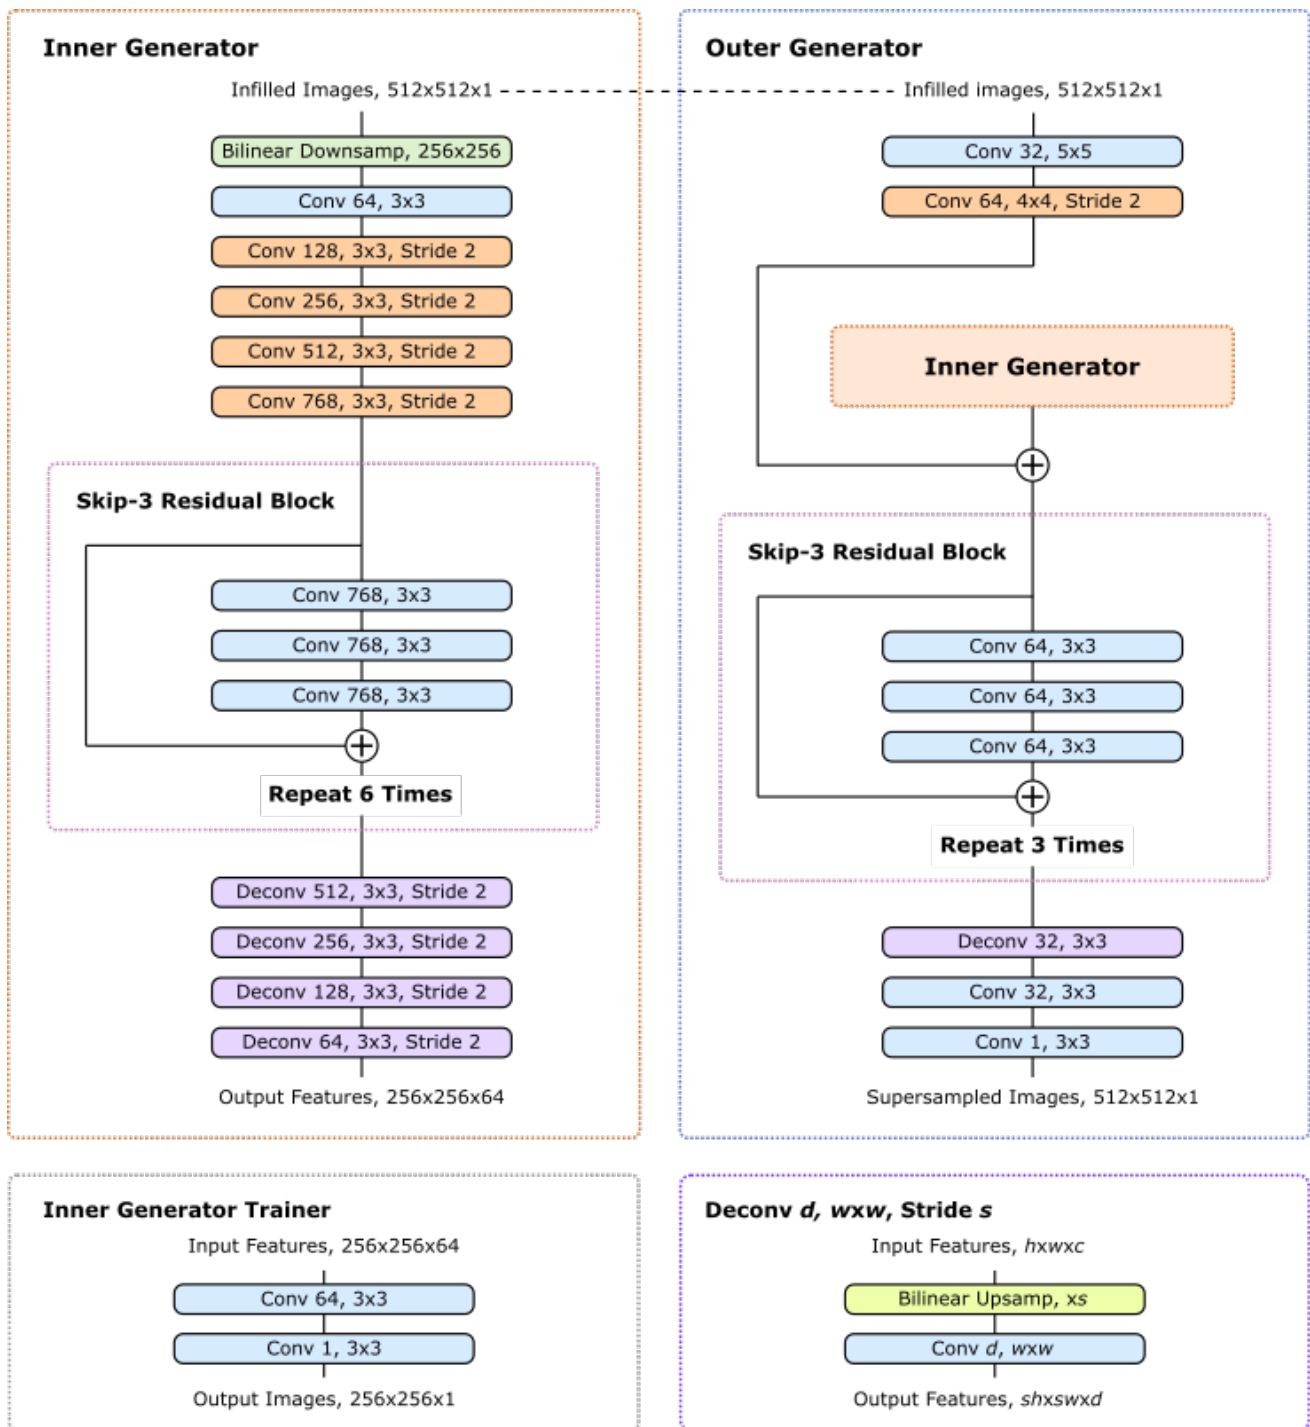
Inner Generator

Infilled Images, 512x512x1

Bilinear Downsamp, 256x256

Conv 64, 3x3

Conv 128, 3x3, Stride 2

Conv 256, 3x3, Stride 2

Conv 512, 3x3, Stride 2

Conv 768, 3x3, Stride 2

Skip-3 Residual Block

Conv 768, 3x3

Conv 768, 3x3

Conv 768, 3x3

Repeat 6 Times

Deconv 512, 3x3, Stride 2

Deconv 256, 3x3, Stride 2

Deconv 128, 3x3, Stride 2

Deconv 64, 3x3, Stride 2

Output Features, 256x256x64

Outer Generator

Infilled images, 512x512x1

Conv 32, 5x5

Conv 64, 4x4, Stride 2

Inner Generator

Skip-3 Residual Block

Conv 64, 3x3

Conv 64, 3x3

Conv 64, 3x3

Repeat 3 Times

Deconv 32, 3x3

Conv 32, 3x3

Conv 1, 3x3

Supersampled Images, 512x512x1

Inner Generator Trainer

Input Features, 256x256x64

Conv 64, 3x3

Conv 1, 3x3

Output Images, 256x256x1

Deconv *d*, *w*x*w*, Stride *s*

Input Features, *h*x*w*x*c*

Bilinear Upsamp, x*s*

Conv *d*, *w*x*w*

Output Features, *sh*x*sw*x*d*